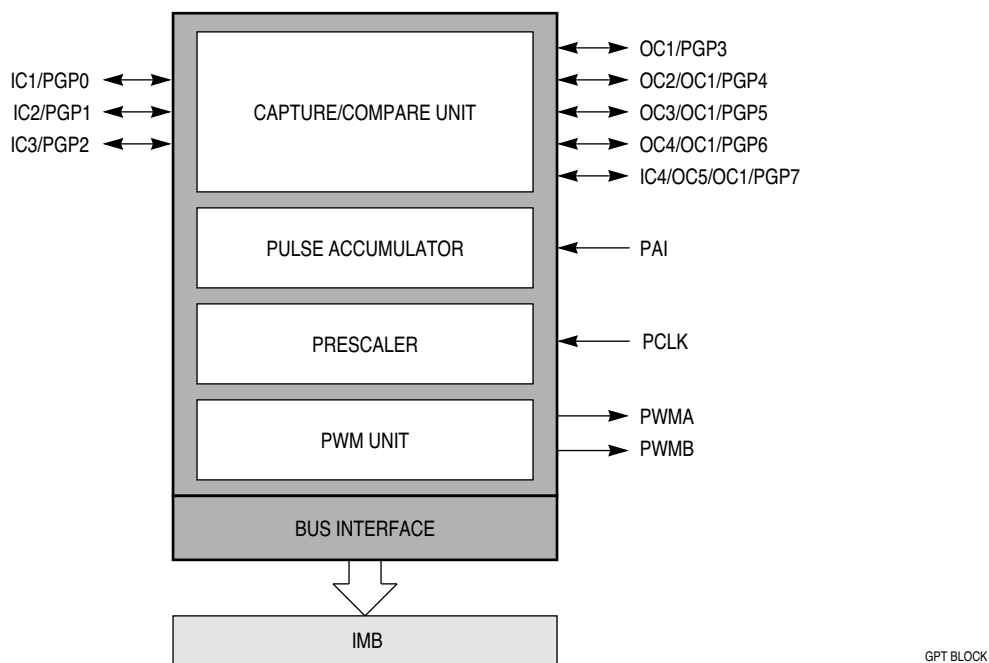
IC1/PGP0
IC2/PGP1
IC3/PGP2

CAPTURE/COMPARE UNIT

OC1/PGP3
OC2/OC1/PGP4
OC3/OC1/PGP5
OC4/OC1/PGP6
IC4/OC5/OC1/PGP7

PULSE ACCUMULATOR

PAI

PRESCALER

PCLK

PWM UNIT

PWMA
PWMB

BUS INTERFACE

IMB

GPT BLOCK